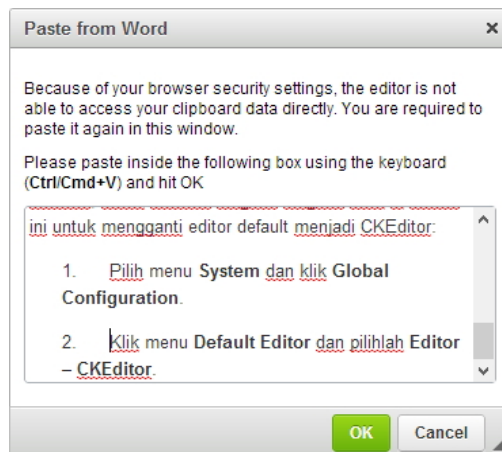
Paste from Word

×

Because of your browser security settings, the editor is not able to access your clipboard data directly. You are required to paste it again in this window.

Please paste inside the following box using the keyboard (Ctrl/Cmd+V) and hit OK

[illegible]

ini untuk mengganti editor default menjadi CKEditor:

1. Pilih menu System dan klik Global Configuration.

2. Klik menu Default Editor dan pilihlah Editor – CKEditor.

OK

Cancel